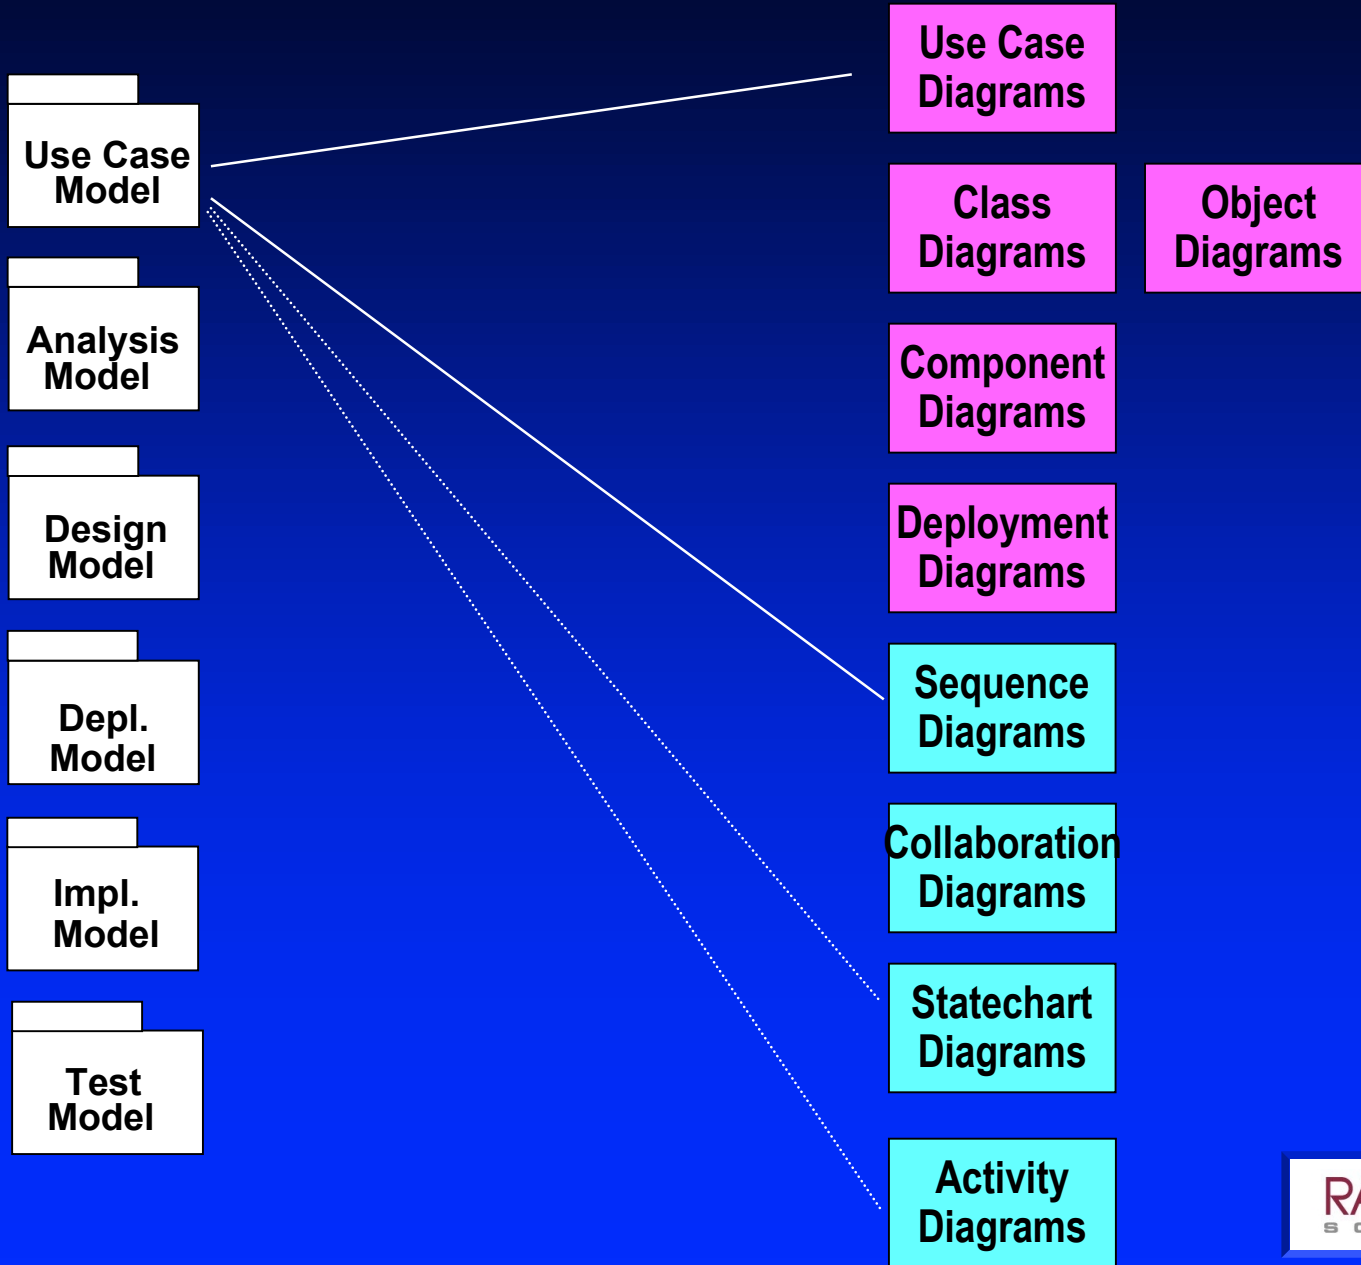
Use Case Model

Analysis Model

Design Model

Depl. Model

Impl. Model

Test Model

Use Case Diagrams

Class Diagrams

Object Diagrams

Component Diagrams

Deployment Diagrams

Sequence Diagrams

Collaboration Diagrams

Statechart Diagrams

Activity Diagrams

R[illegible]
S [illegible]